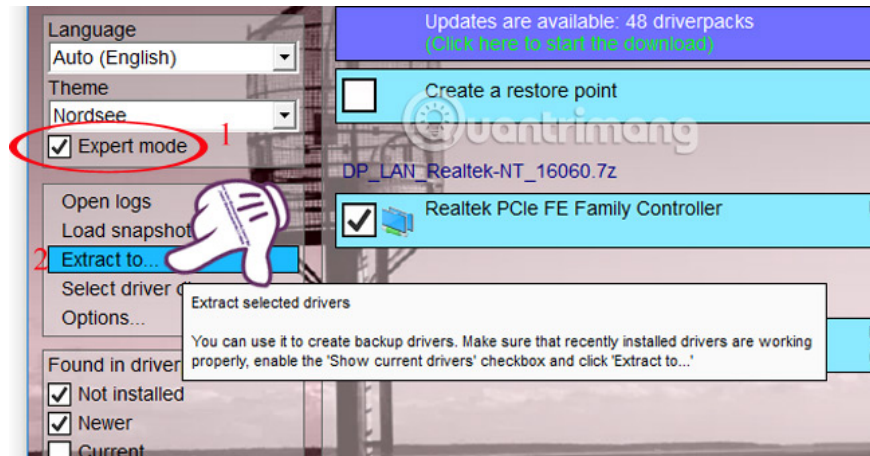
Language
Auto (English)
Theme
Nordsee
Expert mode
1

Open logs
Load snapshot
2 Extract to...
Select driver d
Options...

Found in driver
Not installed
Newer
Current

Updates are available: 48 driverpacks
(Click here to start the download)

Create a restore point

Quantrimang

DP_LAN_Realtek-NT_16060.7z

Realtek PCIe FE Family Controller

Extract selected drivers

You can use it to create backup drivers. Make sure that recently installed drivers are working properly, enable the 'Show current drivers' checkbox and click 'Extract to...'